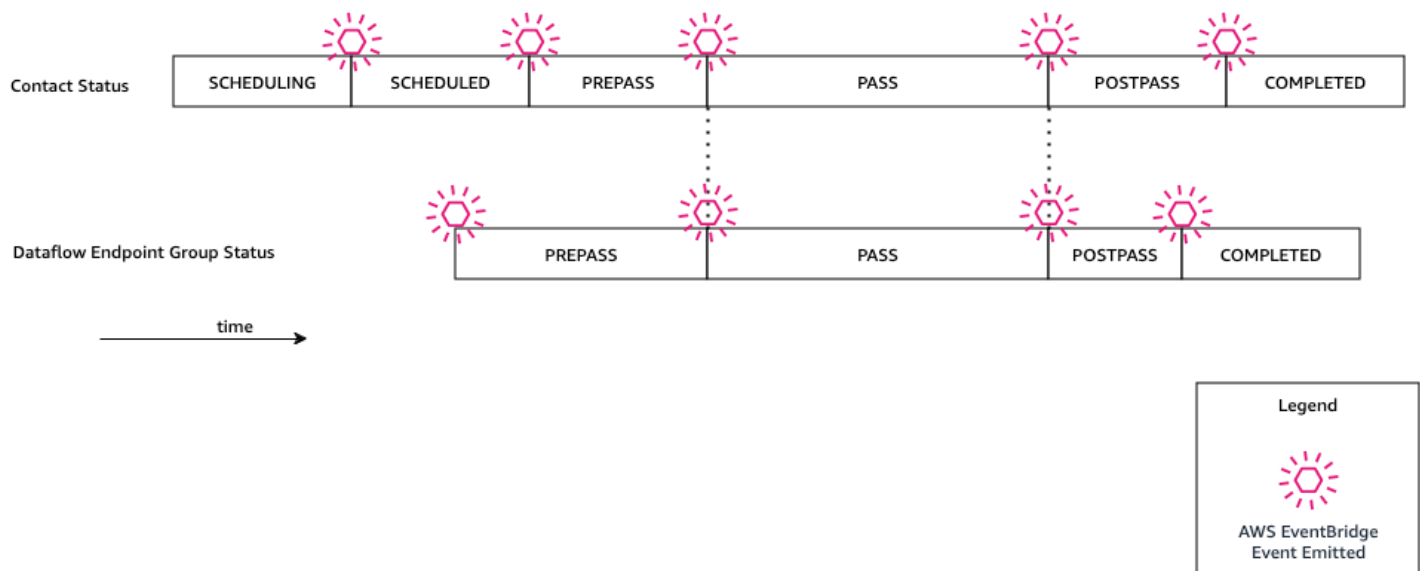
Contact Status

| SCHEDULING | SCHEDULED | PREPASS | PASS | POSTPASS | COMPLETED |
|---|---|---|---|---|---|

Dataflow Endpoint Group Status

| PREPASS | PASS | POSTPASS | COMPLETED |
|---|---|---|---|

time

Legend

AWS EventBridge Event Emitted